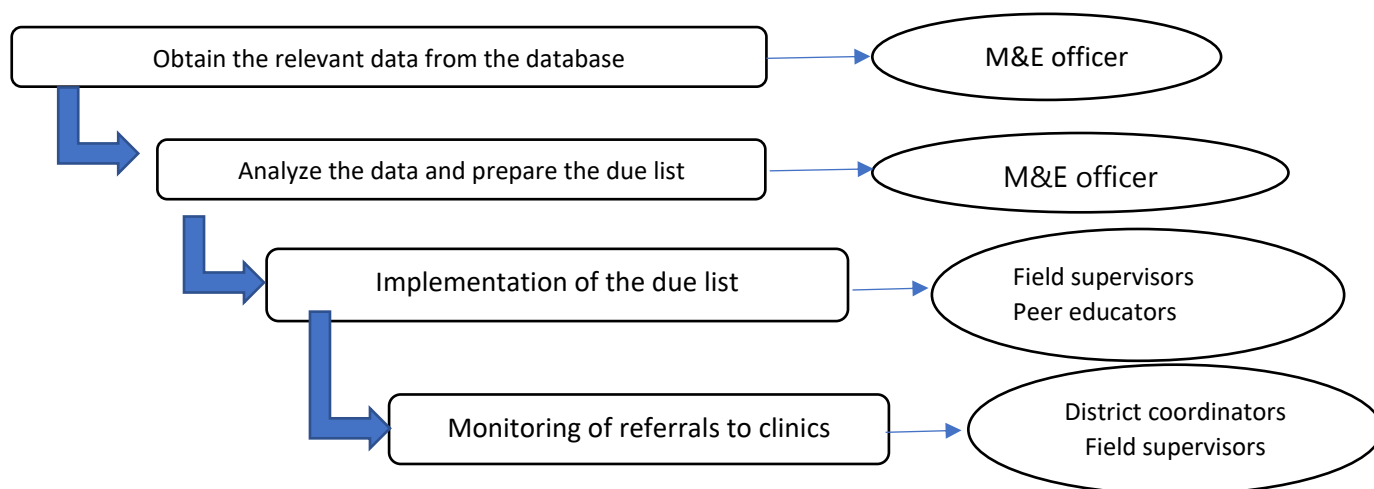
Obtain the relevant data from the database

M&E officer

Analyze the data and prepare the due list

M&E officer

Implementation of the due list

Field supervisors
Peer educators

Monitoring of referrals to clinics

District coordinators
Field supervisors